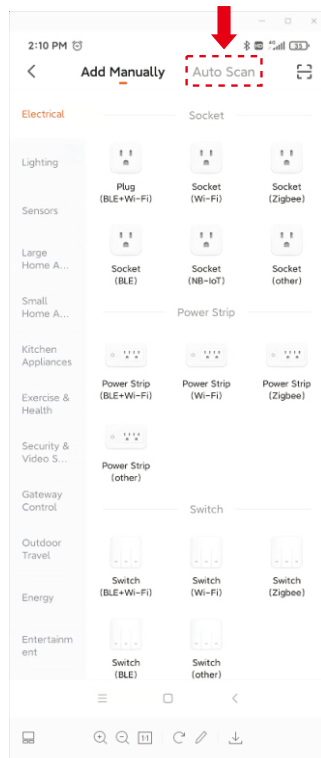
2:10 PM

Add Manually Auto Scan

Electrical

Lighting

Sensors

Large Home A...

Small Home A...

Kitchen Appliances

Exercise & Health

Security & Video S...

Gateway Control

Outdoor Travel

Energy

Entertainment

Socket

Plug (BLE+Wi-Fi)

Socket (Wi-Fi)

Socket (Zigbee)

Socket (BLE)

Socket (NB-IoT)

Socket (other)

Power Strip

Power Strip (BLE+Wi-Fi)

Power Strip (Wi-Fi)

Power Strip (Zigbee)

Power Strip (other)

Switch

Switch (BLE+Wi-Fi)

Switch (Wi-Fi)

Switch (Zigbee)

Switch (BLE)

Switch (other)

11